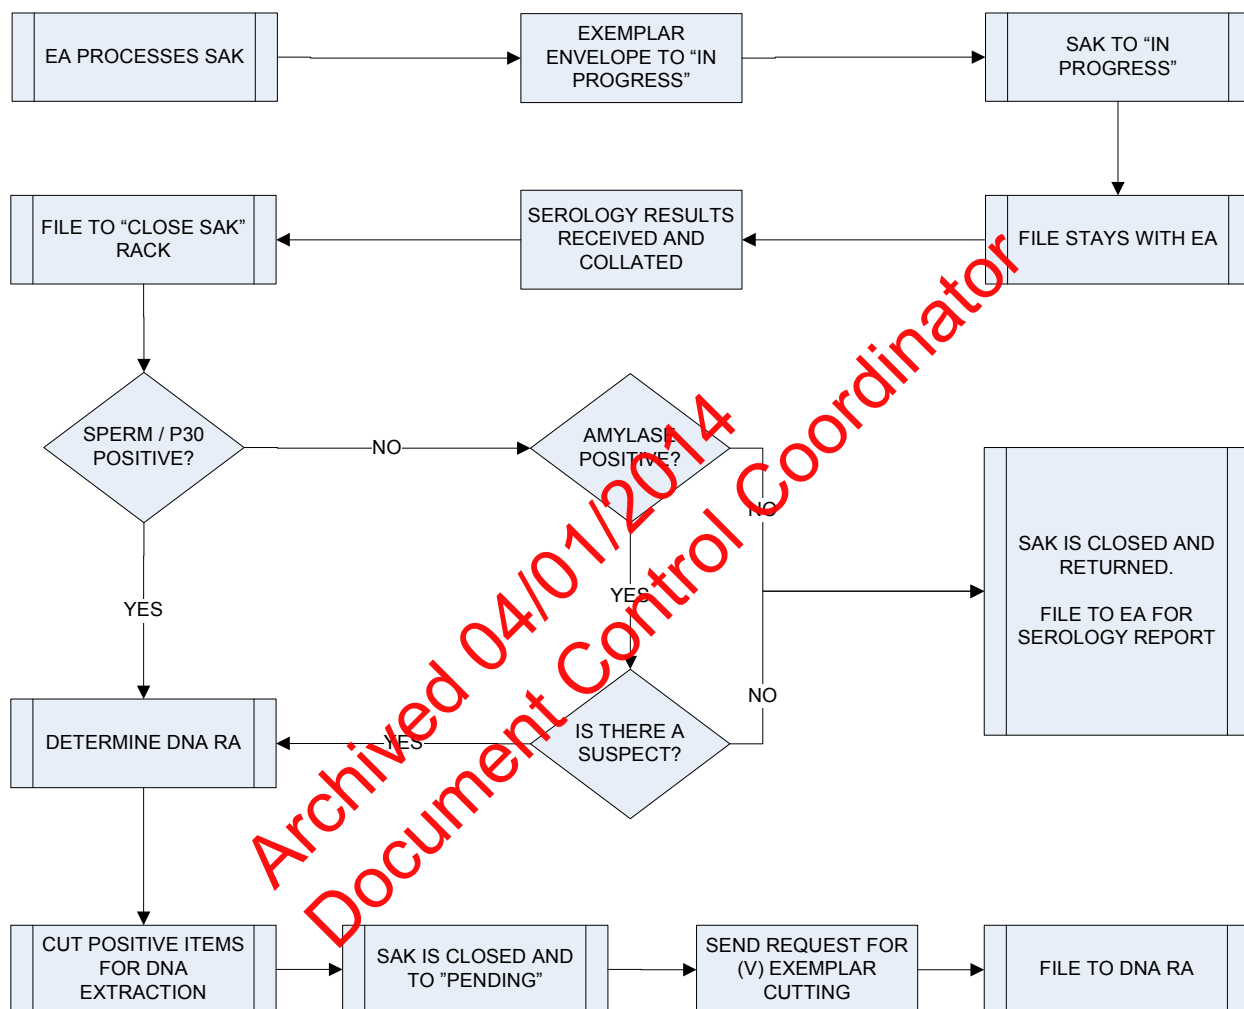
EA PROCESSES SAK

EXEMPLAR ENVELOPE TO “IN PROGRESS”

SAK TO “IN PROGRESS”

FILE STAYS WITH EA

SEROLOGY RESULTS RECEIVED AND COLLATED

FILE TO “CLOSE SAK” RACK

SPERM / P30 POSITIVE?

NO

AMYLASE POSITIVE?

NO

YES

YES

SAK IS CLOSED AND RETURNED.

FILE TO EA FOR SEROLOGY REPORT

NO

IS THERE A SUSPECT?

YES

DETERMINE DNA RA

CUT POSITIVE ITEMS FOR DNA EXTRACTION

SAK IS CLOSED AND TO ”PENDING”

SEND REQUEST FOR (V) EXEMPLAR CUTTING

FILE TO DNA RA

Archived 04/01/2014
Document Control Coordinator